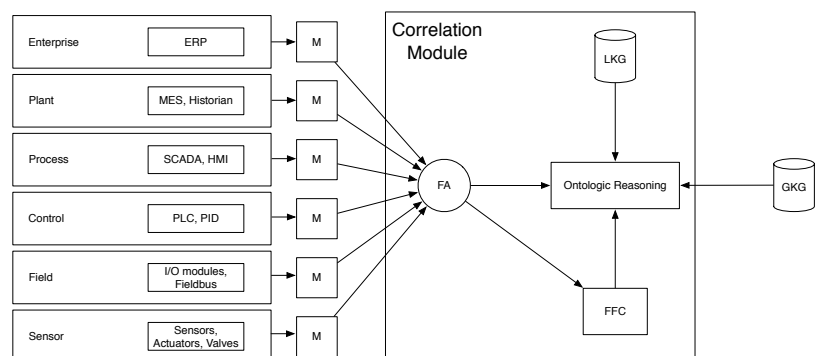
Enterprise
ERP
M

Plant
MES, Historian
M

Process
SCADA, HMI
M

Control
PLC, PID
M

Field
I/O modules, Fieldbus
M

Sensor
Sensors, Actuators, Valves
M

Correlation Module

LKG

FA

Ontologic Reasoning

GKG

FFC